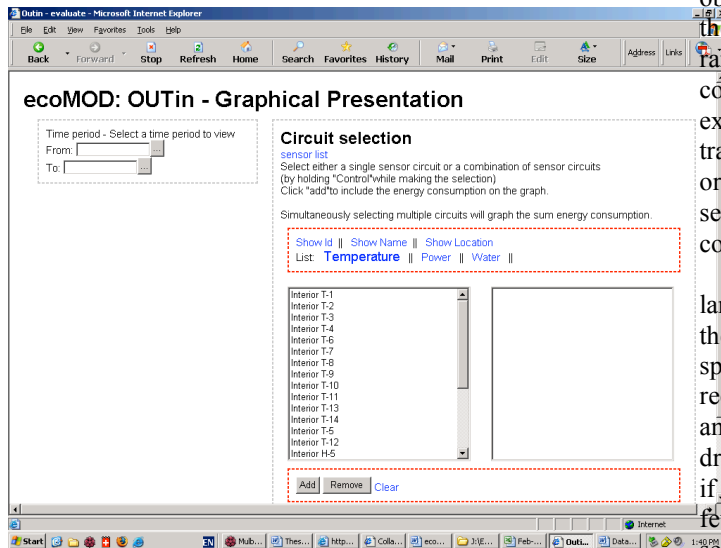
Outin - evaluate - Microsoft Internet Explorer

File Edit View Favorites Tools Help

Back Forward Stop Refresh Home Search Favorites History Mail Print Edit Size Address Links

ecoMOD: OUTin - Graphical Presentation

Time period - Select a time period to view
From:
To:

Circuit selection
sensor list
Select either a single sensor circuit or a combination of sensor circuits (by holding "Control"while making the selection)
Click "add"to include the energy consumption on the graph.

Simultaneously selecting multiple circuits will graph the sum energy consumption.

Show Id || Show Name || Show Location
List: Temperature || Power || Water ||

Interior T-1
Interior T-2
Interior T-3
Interior T-4
Interior T-6
Interior T-7
Interior T-8
Interior T-9
Interior T-10
Interior T-11
Interior T-13
Interior T-14
Interior T-5
Interior T-12
Interior H-5

Add Remove Clear

Internet

Start EN Mulb... Thes... http... Colla... eco... J:\E... Feb-... Outi... Data... 1:40 PM

th
ra
co
ex
tra
or
se
co

la
th
sp
re
an
dr
if
fe